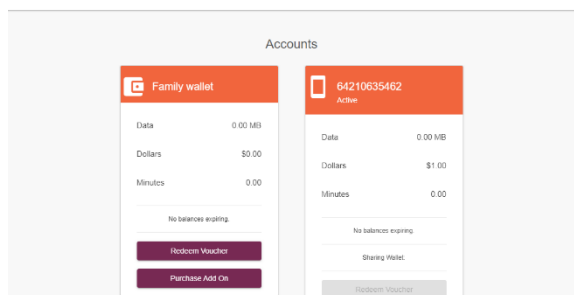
Accounts

Family wallet

| Data | 0.00 MB |
|---|---|
| Dollars | \$0.00 |
| Minutes | 0.00 |

No balances expiring.

Redeem Voucher

Purchase Add On

64210635462
Active

| Data | 0.00 MB |
|---|---|
| Dollars | \$1.00 |
| Minutes | 0.00 |

No balances expiring.

Sharing Wallet.

Redeem Voucher